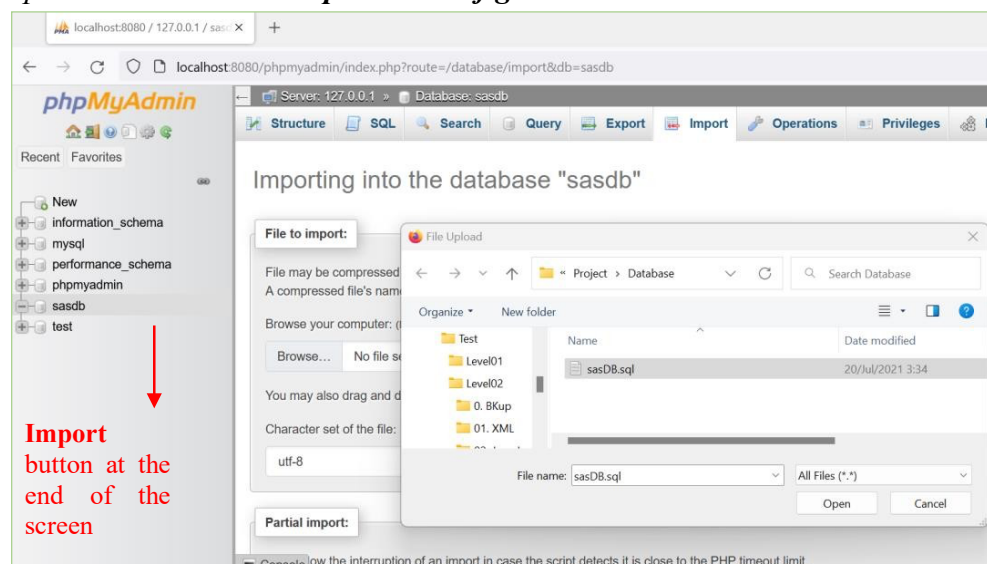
localhost:8080 / 127.0.0.1 / sas ×
+
localhost:8080/phpmyadmin/index.php?route=/database/import&db=sasdb
phpMyAdmin
Recent Favorites
New
information_schema
mysql
performance_schema
phpmyadmin
sasdb
test

Import button at the end of the screen

Server: 127.0.0.1 » Database: sasdb
Structure SQL Search Query Export Import Operations Privileges

Importing into the database "sasdb"

File to import:
File may be compressed
A compressed file's nam
Browse your computer: (
Browse... No file se
You may also drag and d
Character set of the file:
utf-8

Partial import:
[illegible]low the interruption of an import in case the script detects it is close to the PHP timeout limit

File Upload
« Project › Database
Search Database
Organize ▾ New folder
Test
Level01
Level02
0. BKup
01. XML
Name
Date modified
sasDB.sql
20/Jul/2021 3:34
File name: sasDB.sql
All Files (*.*)
Open
Cancel